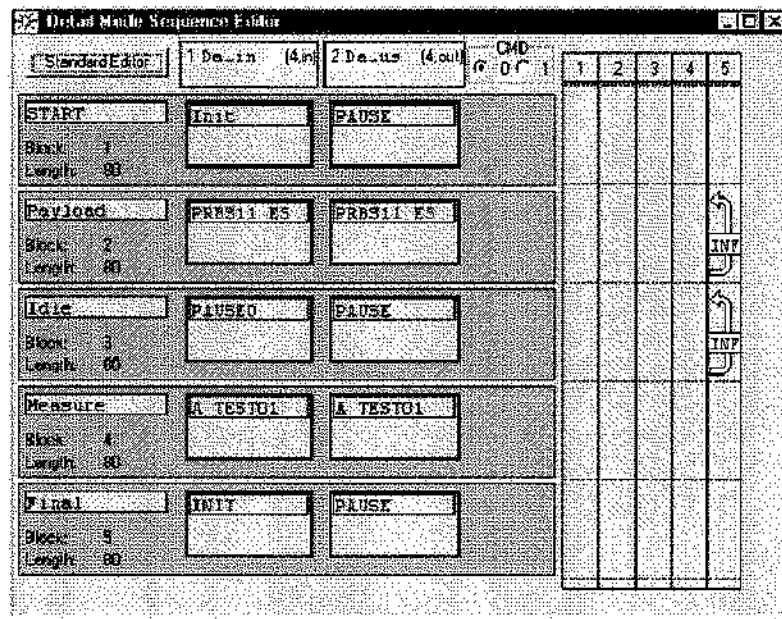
Detail Mode Sequence Editor

Standard Editor

1 De_in (4,in)

2 De_us (4,out)

CMD
0 1

| 1 | 2 | 3 | 4 | 5 |
|---|---|---|---|---|

START
Block: 1
Length: 80

Init

PAUSE

Payload
Block: 2
Length: 80

PRBS11 ES

PRBS11 ES

INF

Idle
Block: 3
Length: 60

PAUSE0

PAUSE

INF

Measure
Block: 4
Length: 80

A TEST01

A TEST01

Final
Block: 5
Length: 80

INIT

PAUSE